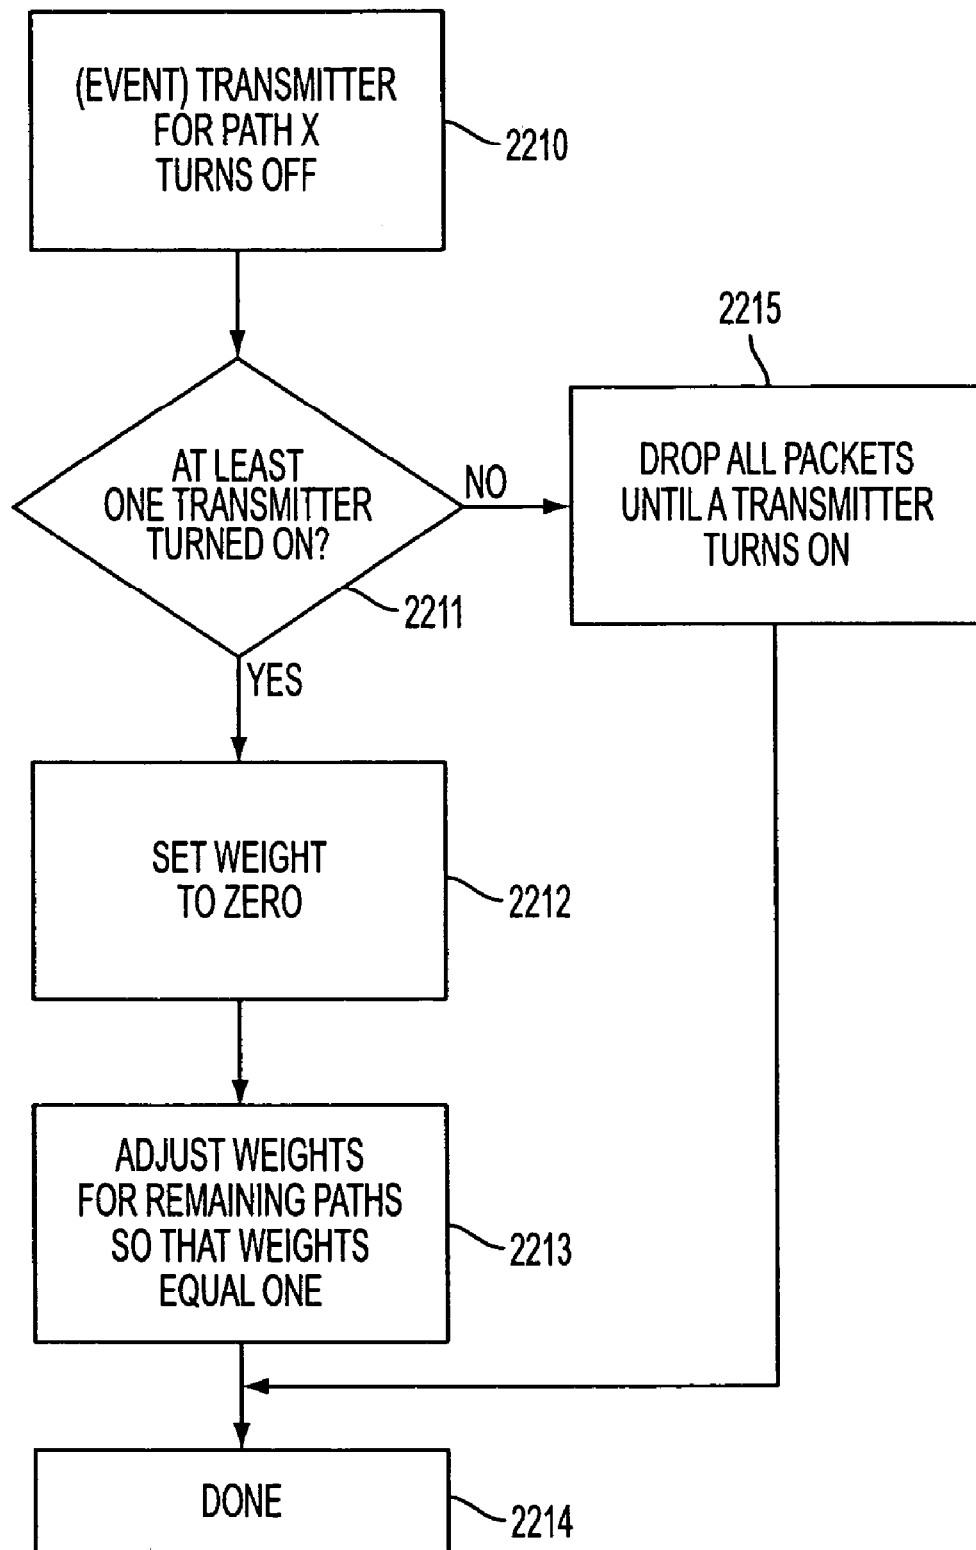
(EVENT) TRANSMITTER FOR PATH X TURNS OFF

2210

2215

AT LEAST ONE TRANSMITTER TURNED ON?

NO

DROP ALL PACKETS UNTIL A TRANSMITTER TURNS ON

2211

YES

SET WEIGHT TO ZERO

2212

ADJUST WEIGHTS FOR REMAINING PATHS SO THAT WEIGHTS EQUAL ONE

2213

DONE

2214